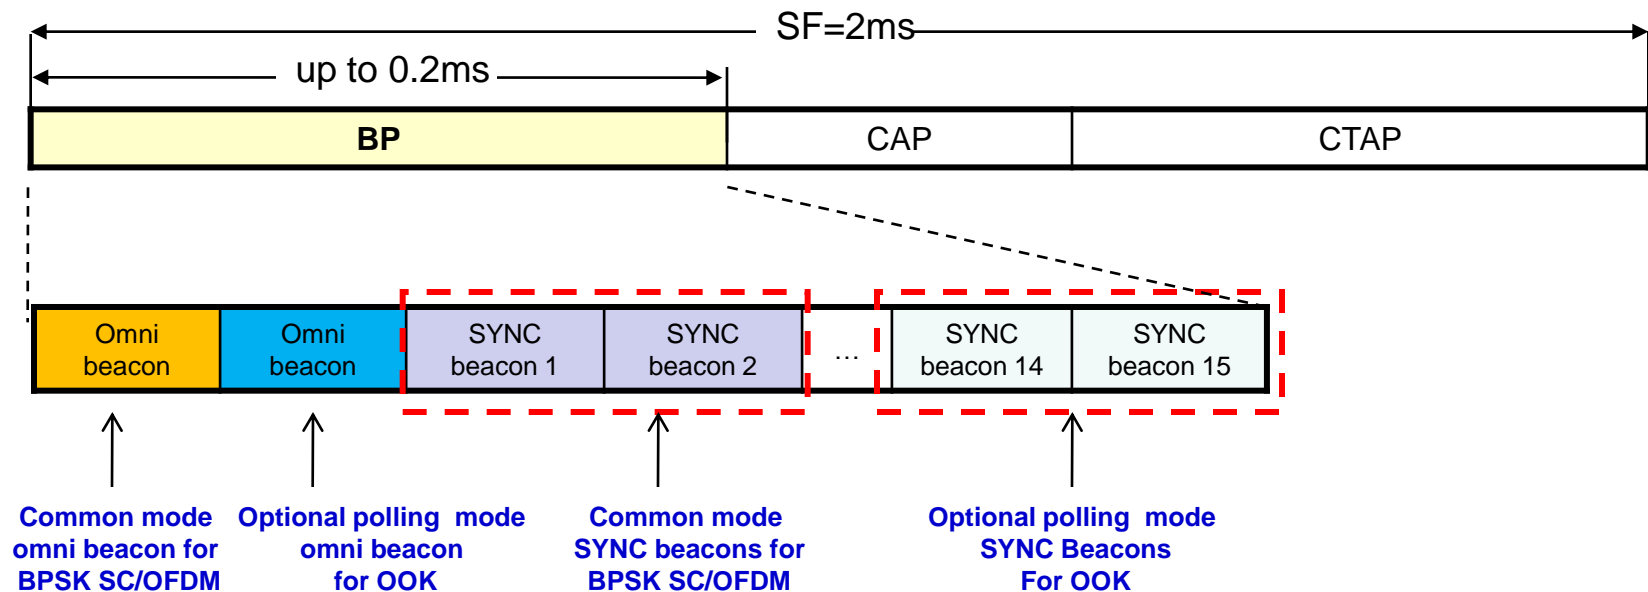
SF=2ms

up to 0.2ms

BP

CAP

CTAP

Omni beacon

Omni beacon

SYNC beacon 1

SYNC beacon 2

...

SYNC beacon 14

SYNC beacon 15

Common mode omni beacon for BPSK SC/OFDM

Optional polling mode omni beacon for OOK

Common mode SYNC beacons for BPSK SC/OFDM

Optional polling mode SYNC Beacons For OOK